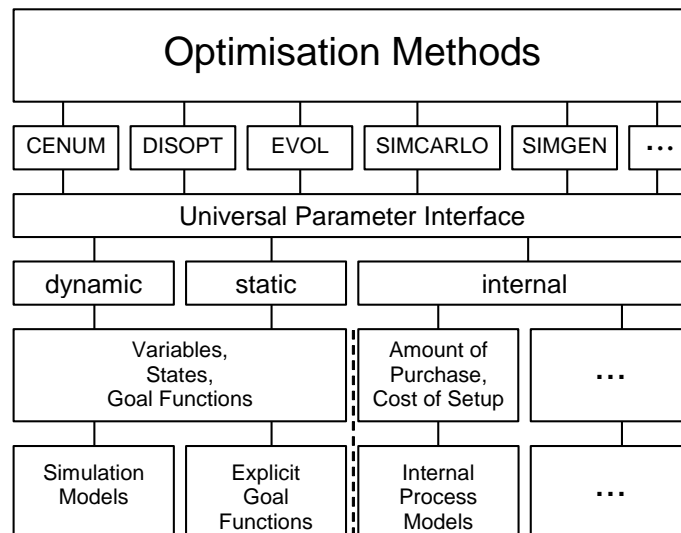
Optimisation Methods

CENUM

DISOPT

EVOL

SIMCARLO

SIMGEN

...

Universal Parameter Interface

dynamic

static

internal

Variables, States, Goal Functions

Amount of Purchase, Cost of Setup

...

Simulation Models

Explicit Goal Functions

Internal Process Models

...